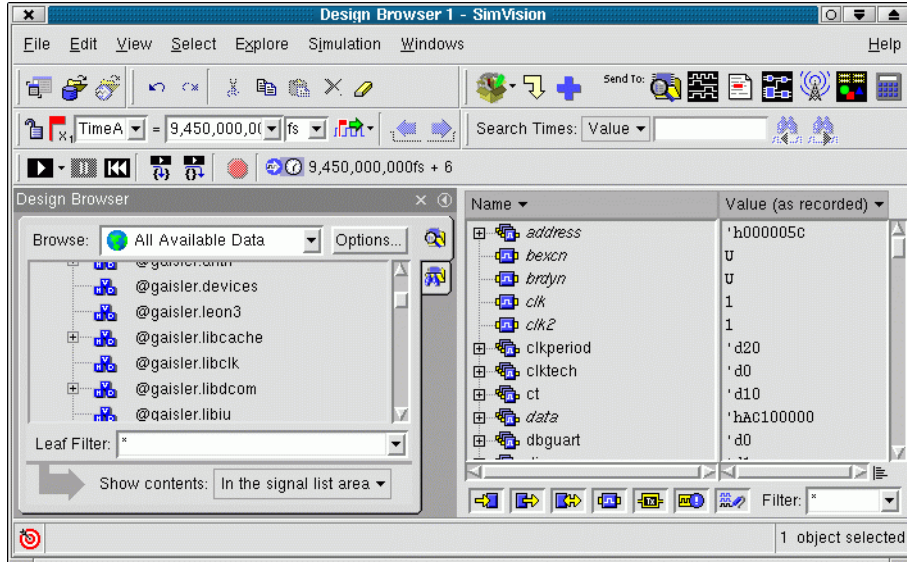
Design Browser 1 - SimVision

File Edit View Select Explore Simulation Windows Help

Send To:

TimeA = 9,450,000,0( fs

Search Times: Value

9,450,000,000fs + 6

Design Browser

Browse: All Available Data Options...

@gaisler.arith
@gaisler.devices
@gaisler.leon3
@gaisler.libcache
@gaisler.libclk
@gaisler.libdcom
@gaisler.libiu

Leaf Filter: *

Show contents: In the signal list area

| Name | Value (as recorded) |
|---|---|
| address | 'h000005C |
| bexcn | U |
| brdyn | U |
| clk | 1 |
| clk2 | 1 |
| clkperiod | 'd20 |
| clktech | 'd0 |
| ct | 'd10 |
| data | 'hAC100000 |
| dbguart | 'd0 |

Filter: *

1 object selected